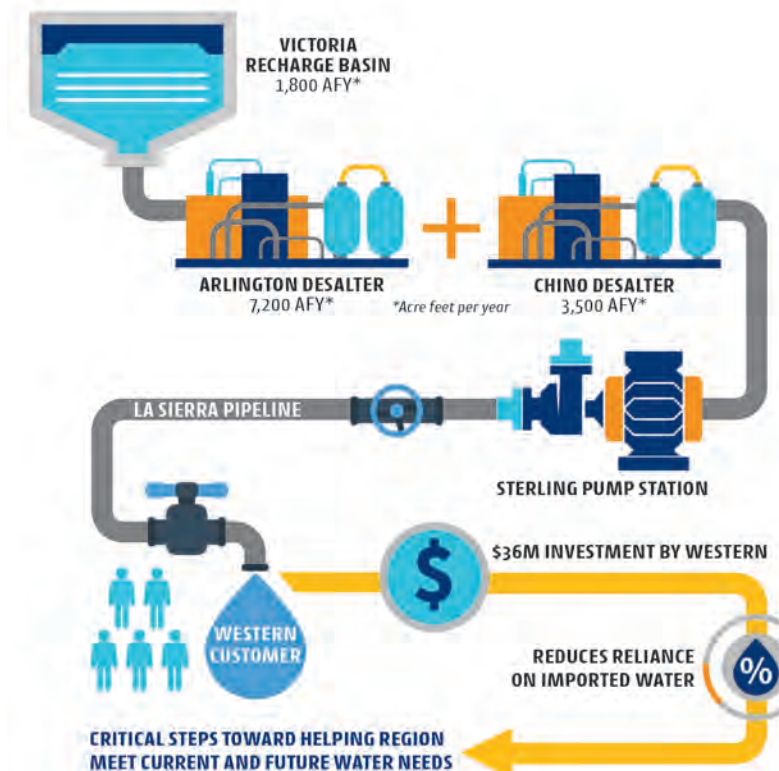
VICTORIA RECHARGE BASIN
1,800 AFY*

ARLINGTON DESALTER
7,200 AFY*

+

CHINO DESALTER
3,500 AFY*

*Acre feet per year

LA SIERRA PIPELINE

STERLING PUMP STATION

$

$36M INVESTMENT BY WESTERN

WESTERN CUSTOMER

REDUCES RELIANCE ON IMPORTED WATER

%

CRITICAL STEPS TOWARD HELPING REGION MEET CURRENT AND FUTURE WATER NEEDS